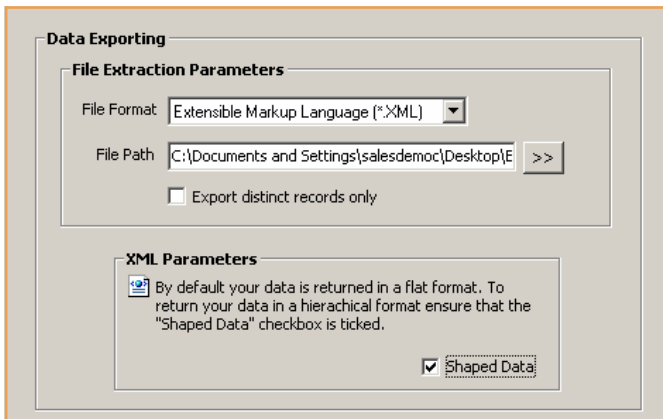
Data Exporting

File Extraction Parameters

File Format Extensible Markup Language (*.XML)

File Path C:\Documents and Settings\salesdemoc\Desktop\E >>

Export distinct records only

XML Parameters

By default your data is returned in a flat format. To return your data in a hierachical format ensure that the "Shaped Data" checkbox is ticked.

Shaped Data